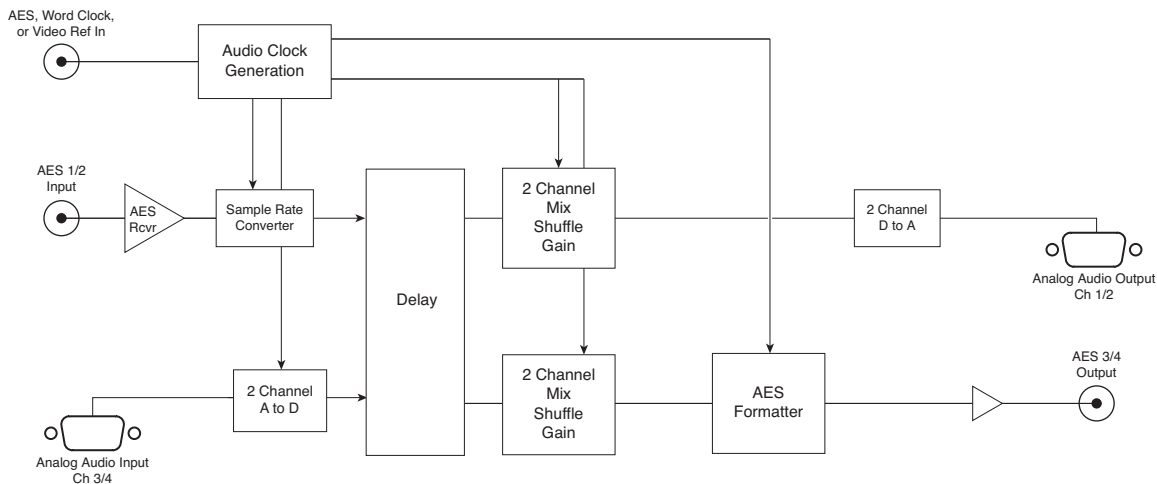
AES, Word Clock, or Video Ref In

Audio Clock Generation

AES 1/2 Input

AES Rcvr

Sample Rate Converter

Delay

2 Channel Mix Shuffle Gain

2 Channel D to A

Analog Audio Output Ch 1/2

2 Channel A to D

Analog Audio Input Ch 3/4

2 Channel Mix Shuffle Gain

AES Formatter

AES 3/4 Output